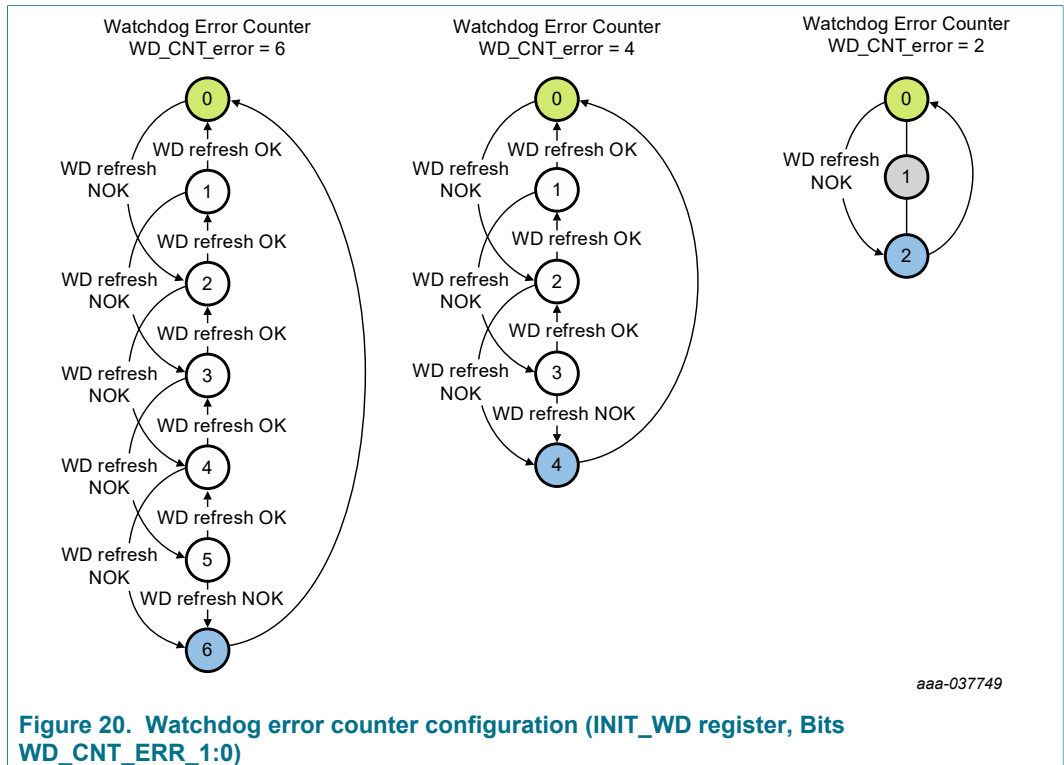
Watchdog Error Counter
WD_CNT_error = 6

0
WD refresh OK
WD refresh NOK
1
WD refresh OK
WD refresh NOK
2
WD refresh OK
WD refresh NOK
3
WD refresh OK
WD refresh NOK
4
WD refresh OK
WD refresh NOK
5
WD refresh NOK
6

Watchdog Error Counter
WD_CNT_error = 4

0
WD refresh OK
WD refresh NOK
1
WD refresh OK
WD refresh NOK
2
WD refresh OK
WD refresh NOK
3
WD refresh NOK
4

Watchdog Error Counter
WD_CNT_error = 2

0
WD refresh NOK
1
2

aaa-037749

Figure 20. Watchdog error counter configuration (INIT_WD register, Bits WD_CNT_ERR_1:0)